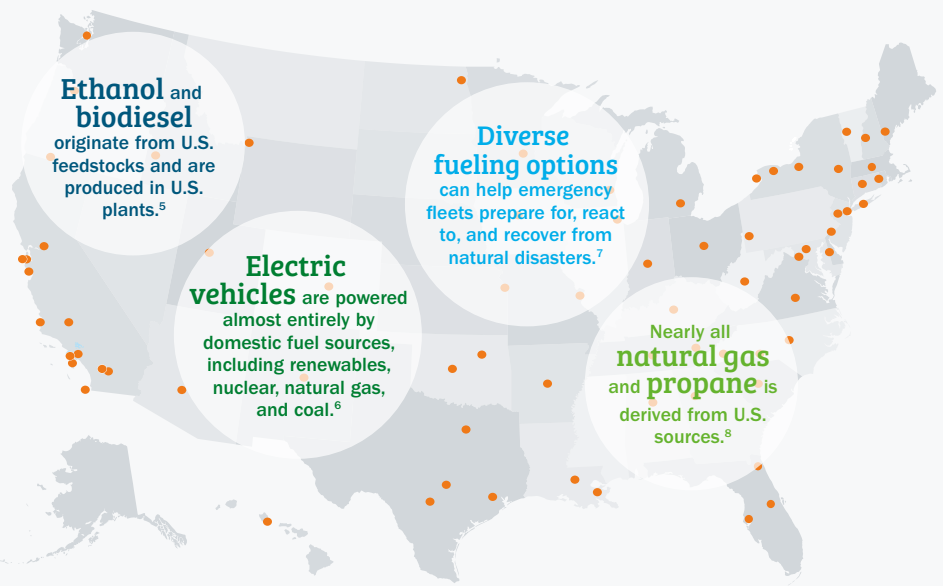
Ethanol and biodiesel originate from U.S. feedstocks and are produced in U.S. plants.$^5$

Electric vehicles are powered almost entirely by domestic fuel sources, including renewables, nuclear, natural gas, and coal.$^6$

Diverse fueling options can help emergency fleets prepare for, react to, and recover from natural disasters.$^7$

Nearly all natural gas and propane is derived from U.S. sources.$^8$